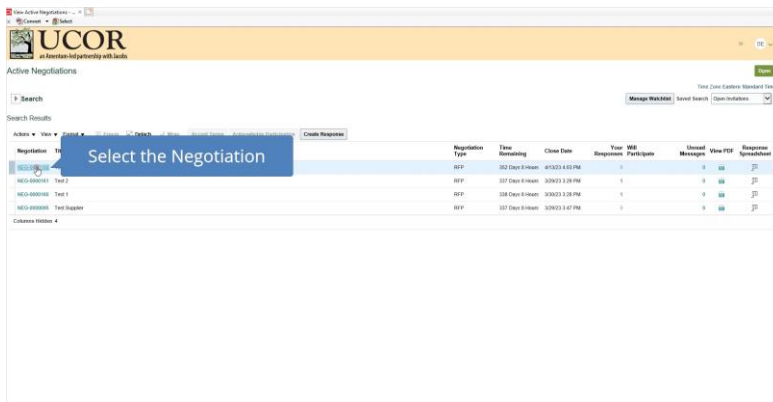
View Active Negotiations - ... ×

Convert Select

UCOR

an Amentum-led partnership with Jacobs

Active Negotiations

Open

Time Zone Eastern Standard Tim

Search

Manage Watchlist Saved Search Open Invitations

Search Results

Actions View Format Freeze Detach Wrap Accept Terms Acknowledge Participation Create Response

Select the Negotiation

| Negotiation | Title | Negotiation Type | Time Remaining | Close Date | Your Responses | Will Participate | Unread Messages | View PDF | Response Spreadsheet |
|---|---|---|---|---|---|---|---|---|---|
| NEG-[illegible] | | RFP | 352 Days 0 Hours | 4/13/23 4:53 PM | 1 | | 0 | | |
| NEG-0000101 | Test 2 | RFP | 337 Days 0 Hours | 3/29/23 3:28 PM | 1 | | 0 | | |
| NEG-0000100 | Test 1 | RFP | 338 Days 0 Hours | 3/30/23 3:28 PM | 1 | | 0 | | |
| NEG-0000099 | Test Supplier | RFP | 337 Days 0 Hours | 3/29/23 3:47 PM | 1 | | 0 | | |

Columns Hidden 4